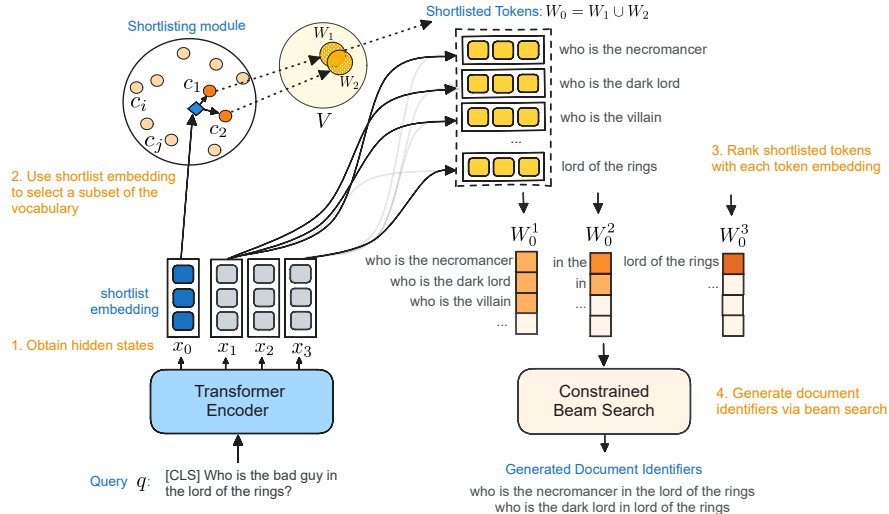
Shortlisting module

$c_i$

$c_1$

$c_2$

$c_j$

$W_1$

$W_2$

$V$

Shortlisted Tokens: $W_0 = W_1 \cup W_2$

who is the necromancer

who is the dark lord

who is the villain

...

lord of the rings

2. Use shortlist embedding to select a subset of the vocabulary

3. Rank shortlisted tokens with each token embedding

$W_0^1$

$W_0^2$

$W_0^3$

who is the necromancer

who is the dark lord

who is the villain

...

in the

in

...

lord of the rings

...

shortlist embedding

1. Obtain hidden states

$x_0$ $x_1$ $x_2$ $x_3$

Transformer Encoder

Constrained Beam Search

4. Generate document identifiers via beam search

Query $q$: [CLS] Who is the bad guy in the lord of the rings?

Generated Document Identifiers

who is the necromancer in the lord of the rings

who is the dark lord in lord of the rings